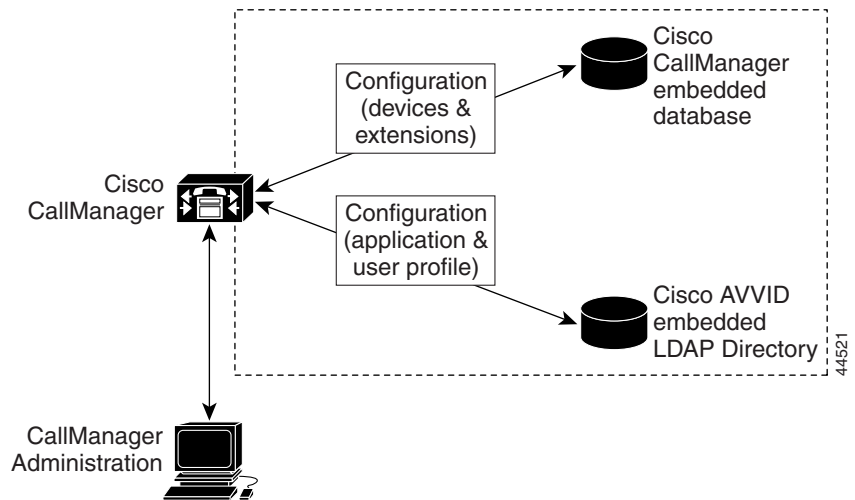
Cisco CallManager embedded database

Configuration (devices & extensions)

Cisco CallManager

Configuration (application & user profile)

Cisco AVVID embedded LDAP Directory

44521

CallManager Administration